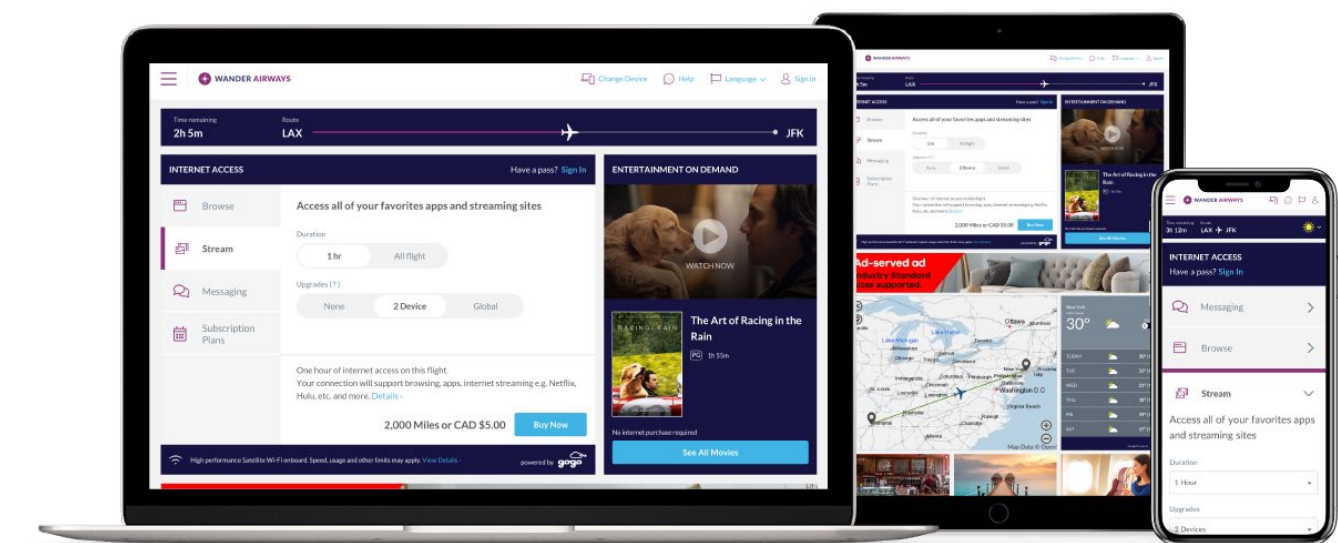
WANDER AIRWAYS

Change Device Help Language Sign In

Time remaining
2h 5m

Route
LAX JFK

INTERNET ACCESS

Have a pass? Sign In

Browse

Stream

Messaging

Subscription Plans

Access all of your favorites apps and streaming sites

Duration
1 hr All flight

Upgrades (?)
None 2 Device Global

One hour of internet access on this flight.
Your connection will support browsing, apps, internet streaming e.g. Netflix, Hulu, etc. and more. Details ›

2,000 Miles or CAD $5.00

Buy Now

High performance Satellite Wi-Fi onboard. Speed, usage and other limits may apply. View Details ›

powered by gogo

ENTERTAINMENT ON DEMAND

WATCH NOW

RACING IN THE RAIN

The Art of Racing in the Rain

PG 1h 55m

No internet purchase required

See All Movies

Ad-served ad
Industry Standard sizes supported.

New York
30°

Ottawa
Washington D.C.
Virginia Beach

Map Data © Open

WANDER AIRWAYS

Time remaining
3h 12m

Route
LAX → JFK

INTERNET ACCESS

Have a pass? Sign In

Messaging

Browse

Stream

Access all of your favorites apps and streaming sites

Duration
1 Hour

Upgrades
2 Devices